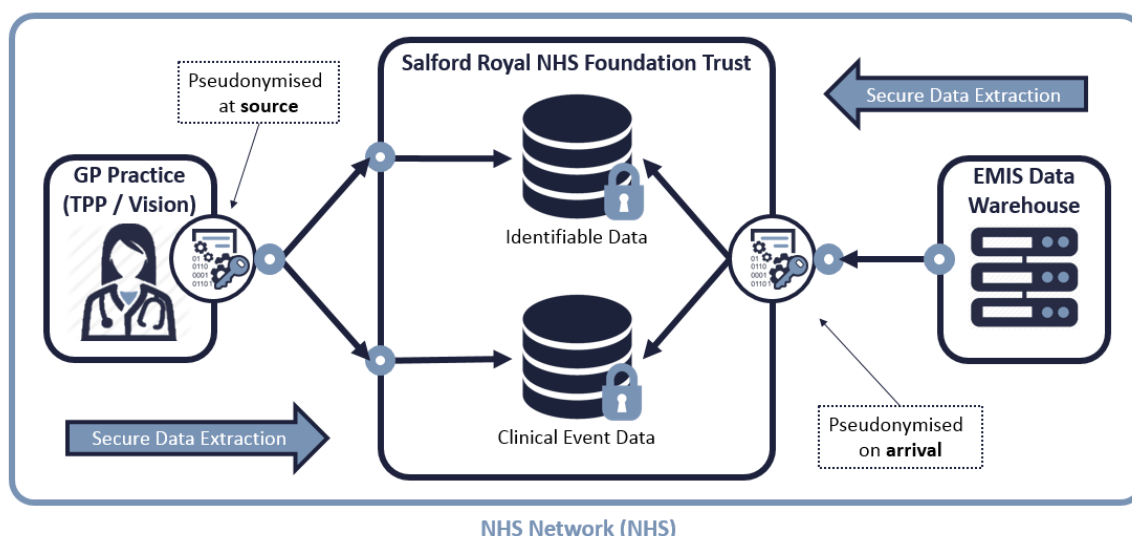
Pseudonymised at **source**

Salford Royal NHS Foundation Trust

Secure Data Extraction

GP Practice (TPP / Vision)

01
0110
0001
01101

Identifiable Data

01
0110
0001
01101

EMIS Data Warehouse

Clinical Event Data

Secure Data Extraction

Pseudonymised on **arrival**

NHS Network (NHS)